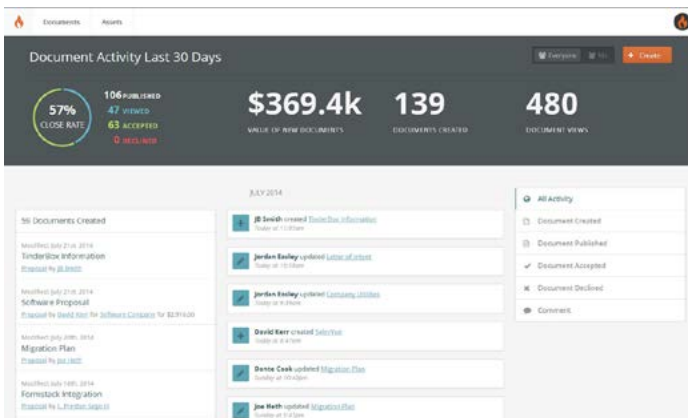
Documents Assets

Document Activity Last 30 Days

Everyone Me + Create

57% CLOSE RATE

106 PUBLISHED
47 VIEWED
63 ACCEPTED
0 DECLINED

$369.4k VALUE OF NEW DOCUMENTS

139 DOCUMENTS CREATED

480 DOCUMENT VIEWS

56 Documents Created

Modified July 21st, 2014
Tinderbox Information
Proposal by JB Smith

Modified July 21st, 2014
Software Proposal
Proposal by David Kerr for Software Company for $2,916.00

Modified July 20th, 2014
Migration Plan
Proposal by Joe Heth

Modified July 18th, 2014
Formstack Integration
Proposal by L. Preston Sego III

JULY 2014

JB Smith created Tinderbox Information
Today at 11:01am

Jordan Easley updated Letter of Intent
Today at 10:18am

Jordan Easley updated Company Utilities
Today at 9:39am

David Kerr created Selective
Today at 8:47am

Dante Cook updated Migration Plan
Sunday at 10:42pm

Joe Heth updated Migration Plan
Sunday at 9:47pm

All Activity
Document Created
Document Published
Document Accepted
Document Declined
Comment